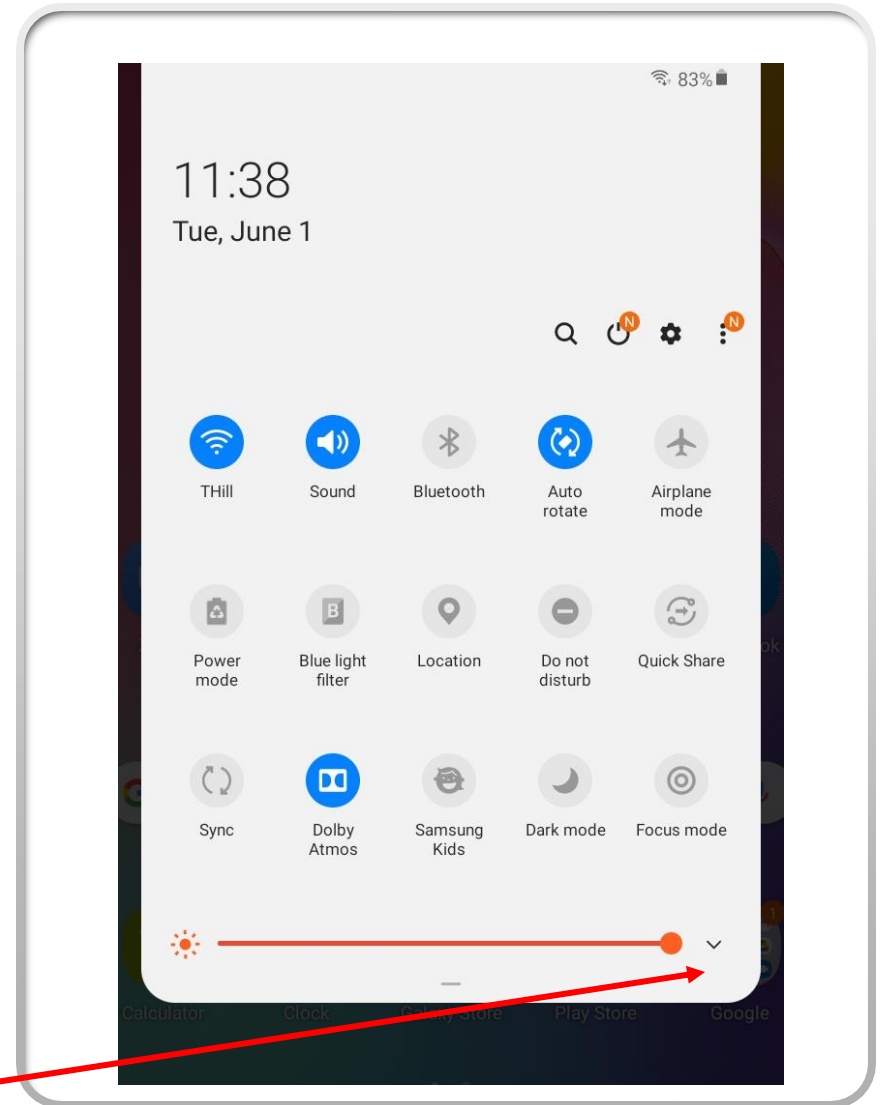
83%

11:38
Tue, June 1

N N

THill
Sound
Bluetooth
Auto rotate
Airplane mode

Power mode
Blue light filter
Location
Do not disturb
Quick Share

Sync
Dolby Atmos
Samsung Kids
Dark mode
Focus mode

Calculator Clock Galaxy Store Play Store Google